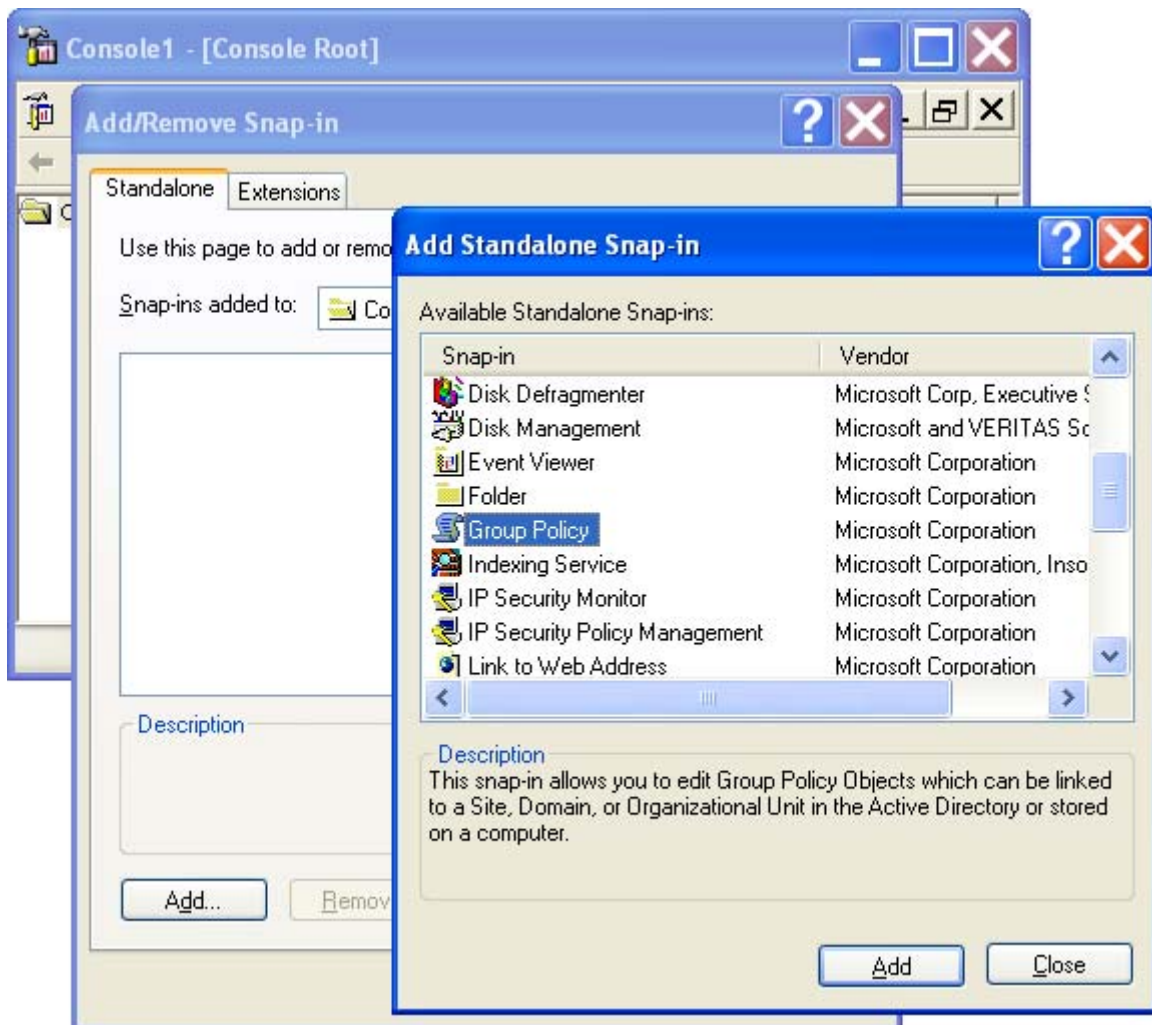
Console1 - [Console Root]

Add/Remove Snap-in

Standalone | Extensions

Use this page to add or remo

Snap-ins added to: Co

Description

Add... | Remov

Add Standalone Snap-in

Available Standalone Snap-ins:

| Snap-in | Vendor |
|---|---|
| Disk Defragmenter | Microsoft Corp, Executive S |
| Disk Management | Microsoft and VERITAS Sc |
| Event Viewer | Microsoft Corporation |
| Folder | Microsoft Corporation |
| Group Policy | Microsoft Corporation |
| Indexing Service | Microsoft Corporation, Inso |
| IP Security Monitor | Microsoft Corporation |
| IP Security Policy Management | Microsoft Corporation |
| Link to Web Address | Microsoft Corporation |

Description
This snap-in allows you to edit Group Policy Objects which can be linked to a Site, Domain, or Organizational Unit in the Active Directory or stored on a computer.

Add | Close